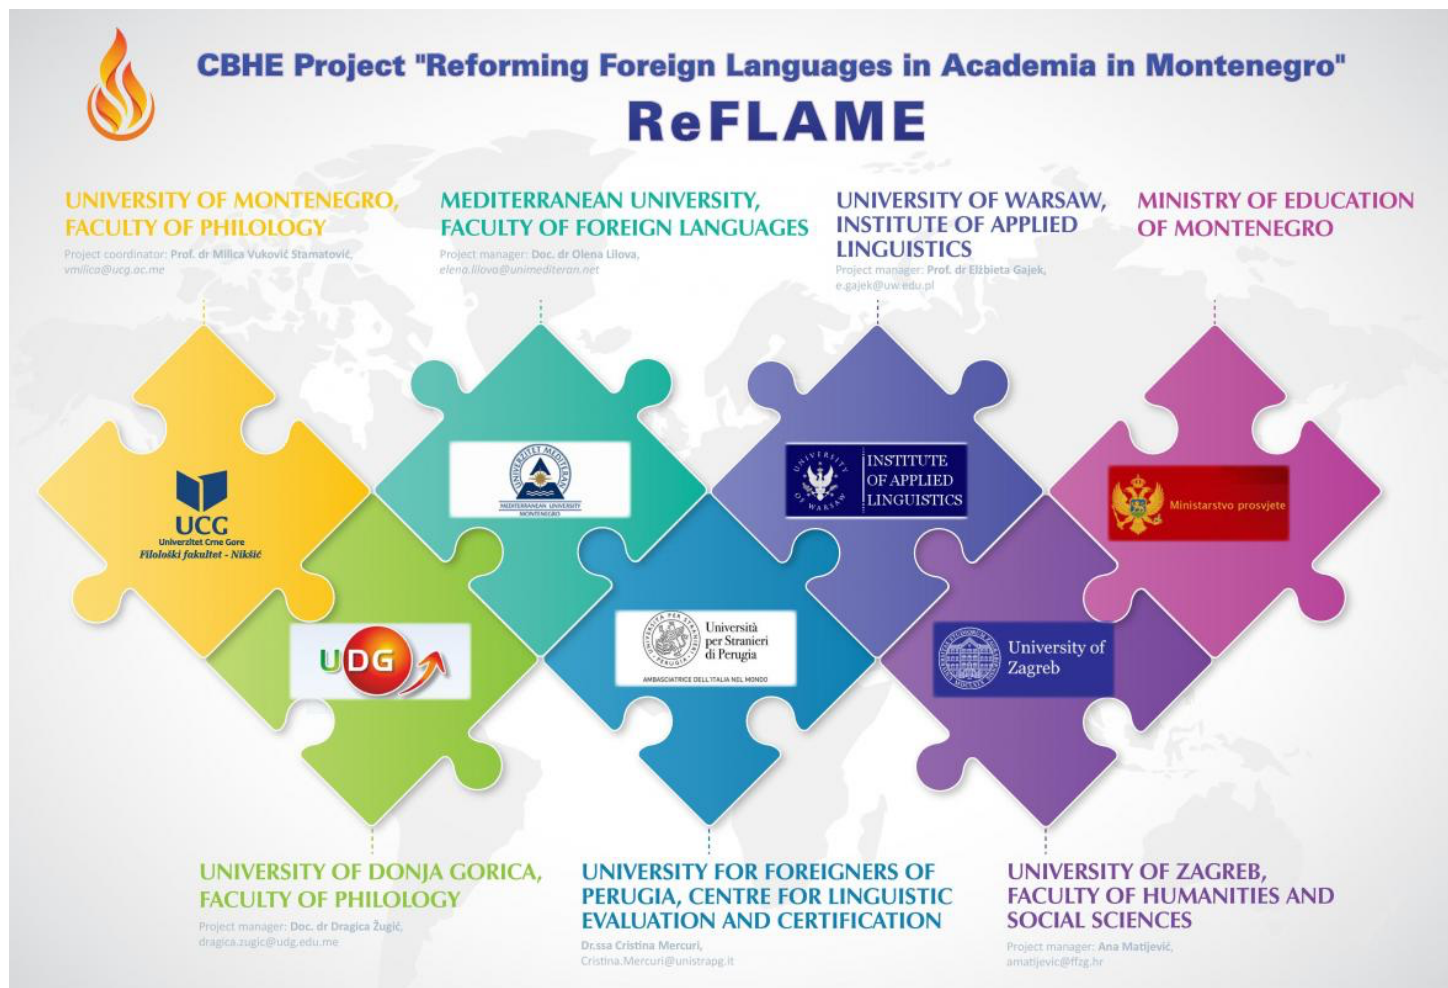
CBHE Project "Reforming Foreign Languages in Academia in Montenegro"
ReFLAME

UNIVERSITY OF MONTENEGRO, FACULTY OF PHILOLOGY
Project coordinator: Prof. dr Milica Vuković Stamatović, vmilica@ucg.ac.me

MEDITERRANEAN UNIVERSITY, FACULTY OF FOREIGN LANGUAGES
Project manager: Doc. dr Olena Lilova, elena.lilova@unimediteran.net

UNIVERSITY OF WARSAW, INSTITUTE OF APPLIED LINGUISTICS
Project manager: Prof. dr Elżbieta Gajek, e.gajek@uw.edu.pl

MINISTRY OF EDUCATION OF MONTENEGRO

UCG
Univerzitet Crne Gore
Filološki fakultet - Nikšić

UNIVERZITET MEDITERAN
MEDITERRANEAN UNIVERSITY
MONTENEGRO

UNIVERSITY OF WARSAW
INSTITUTE OF APPLIED LINGUISTICS

Ministarstvo prosvjete

UDG

Università per Stranieri di Perugia
UNIVERSITÀ PER STRANIERI PERUGIA
AMBASCIATRICE DELL'ITALIA NEL MONDO

University of Zagreb

UNIVERSITY OF DONJA GORICA, FACULTY OF PHILOLOGY
Project manager: Doc. dr Dragica Žugić, dragica.zugic@udg.edu.me

UNIVERSITY FOR FOREIGNERS OF PERUGIA, CENTRE FOR LINGUISTIC EVALUATION AND CERTIFICATION
Dr.ssa Cristina Mercuri, Cristina.Mercuri@unistrapg.it

UNIVERSITY OF ZAGREB, FACULTY OF HUMANITIES AND SOCIAL SCIENCES
Project manager: Ana Matijević, amatijevic@ffzg.hr